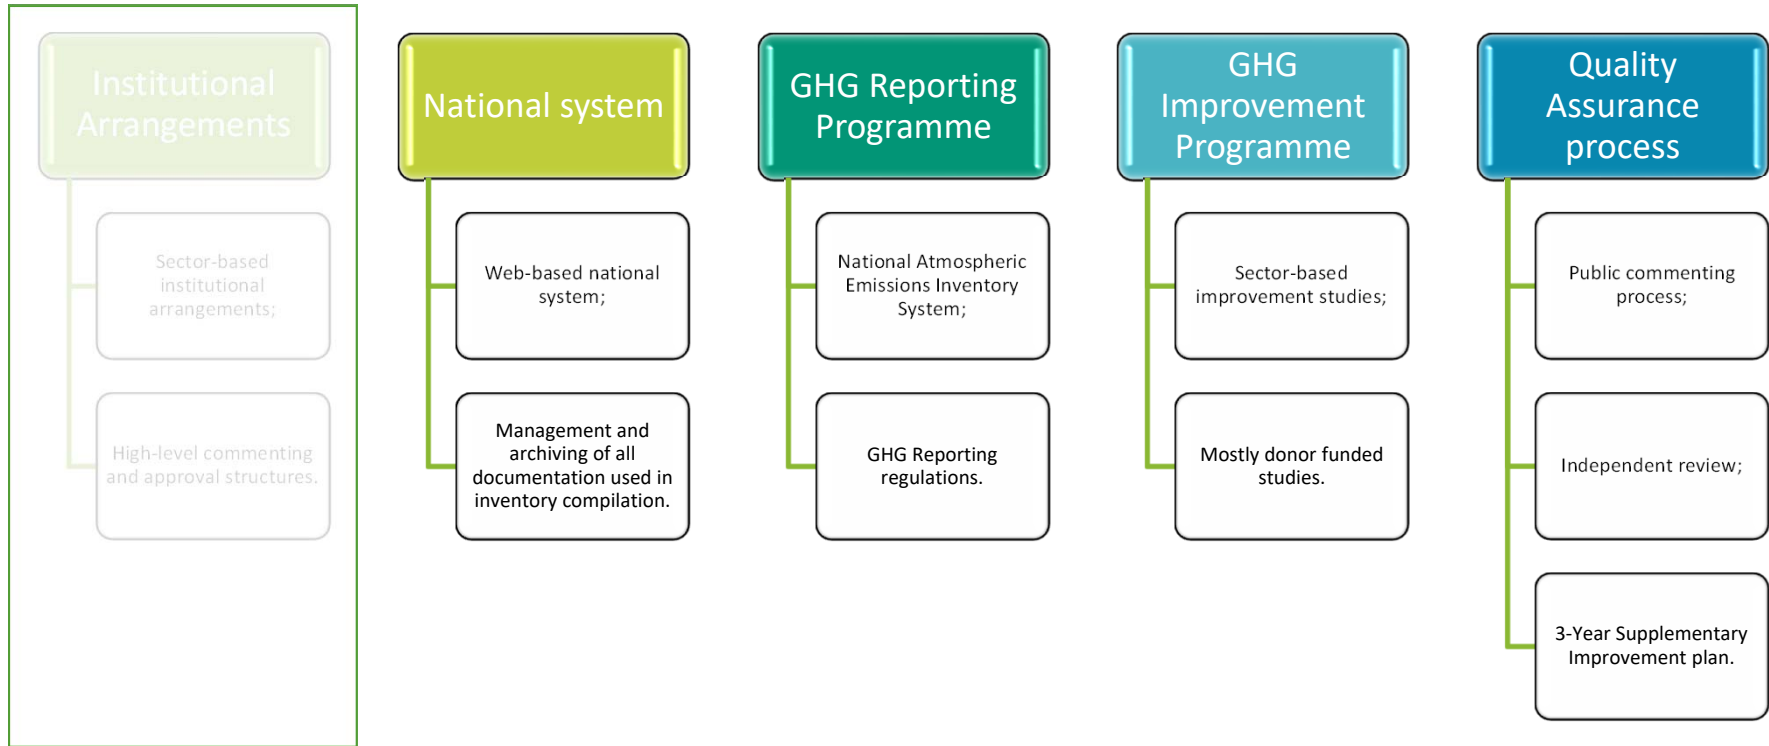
Institutional Arrangements

Sector-based institutional arrangements;

High-level commenting and approval structures.

National system

Web-based national system;

Management and archiving of all documentation used in inventory compilation.

GHG Reporting Programme

National Atmospheric Emissions Inventory System;

GHG Reporting regulations.

GHG Improvement Programme

Sector-based improvement studies;

Mostly donor funded studies.

Quality Assurance process

Public commenting process;

Independent review;

3-Year Supplementary Improvement plan.